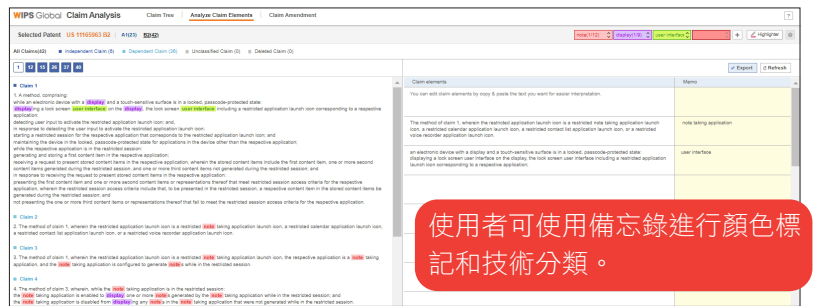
WIPS Global Claim Analysis | Claim Tree | Analyze Claim Elements | Claim Amendment | ?

Selected Patent US 11165963 B2 | A1(23) | B2(42)

note(1/12) | display(1/8) | user interface | + | Highlighter

All Claims(42) | Independent Claim (5) | Dependent Claim (36) | Unclassified Claim (0) | Deleted Claim (0)

1 | 12 | 15 | 26 | 37 | 49

Export | Refresh

Claim 1

1. A method, comprising:
while an electronic device with a display and a touch-sensitive surface is in a locked, passcode-protected state:
displaying a lock screen user interface on the display, the lock screen user interface including a restricted application launch icon corresponding to a respective application;
detecting user input to activate the restricted application launch icon; and,
in response to detecting the user input to activate the restricted application launch icon;
starting a restricted session for the respective application that corresponds to the restricted application launch icon;
maintaining the device in the locked, passcode-protected state for applications in the device other than the respective application;
while the respective application is in the restricted session:
generating and storing a first content item in the respective application;
receiving a request to present stored content items in the respective application, wherein the stored content items include the first content item, one or more second content items generated during the restricted session, and one or more third content items not generated during the restricted session; and
in response to receiving the request to present stored content items in the respective application:
presenting the first content item and one or more second content items or representations thereof that meet restricted session access criteria for the respective application, wherein the restricted session access criteria indicate that, to be presented in the restricted session, a respective content item in the stored content items be generated during the restricted session; and
not presenting the one or more third content items or representations thereof that fail to meet the restricted session access criteria for the respective application.

Claim 2

2. The method of claim 1, wherein the restricted application launch icon is a restricted note taking application launch icon, a restricted calendar application launch icon, a restricted contact list application launch icon, or a restricted voice recorder application launch icon.

Claim 3

3. The method of claim 1, wherein the restricted application launch icon is a restricted note taking application launch icon, the respective application is a note taking application, and the note taking application is configured to generate notes while in the restricted session.

Claim 4

4. The method of claim 3, wherein, while the note taking application is in the restricted session:
the note taking application is enabled to display one or more notes generated by the note taking application while in the restricted session; and
the note taking application is disabled from displaying any notes in the note taking application that were not generated while in the restricted session.

| Claim elements | Memo |
|---|---|
| You can edit claim elements by copy & paste the text you want for easier interpretation. | |
| The method of claim 1, wherein the restricted application launch icon is a restricted note taking application launch icon, a restricted calendar application launch icon, a restricted contact list application launch icon, or a restricted voice recorder application launch icon. | note taking application |
| an electronic device with a display and a touch-sensitive surface is in a locked, passcode-protected state; displaying a lock screen user interface on the display, the lock screen user interface including a restricted application launch icon corresponding to a respective application. | user interface |

使用者可使用備忘錄進行顏色標記和技術分類。